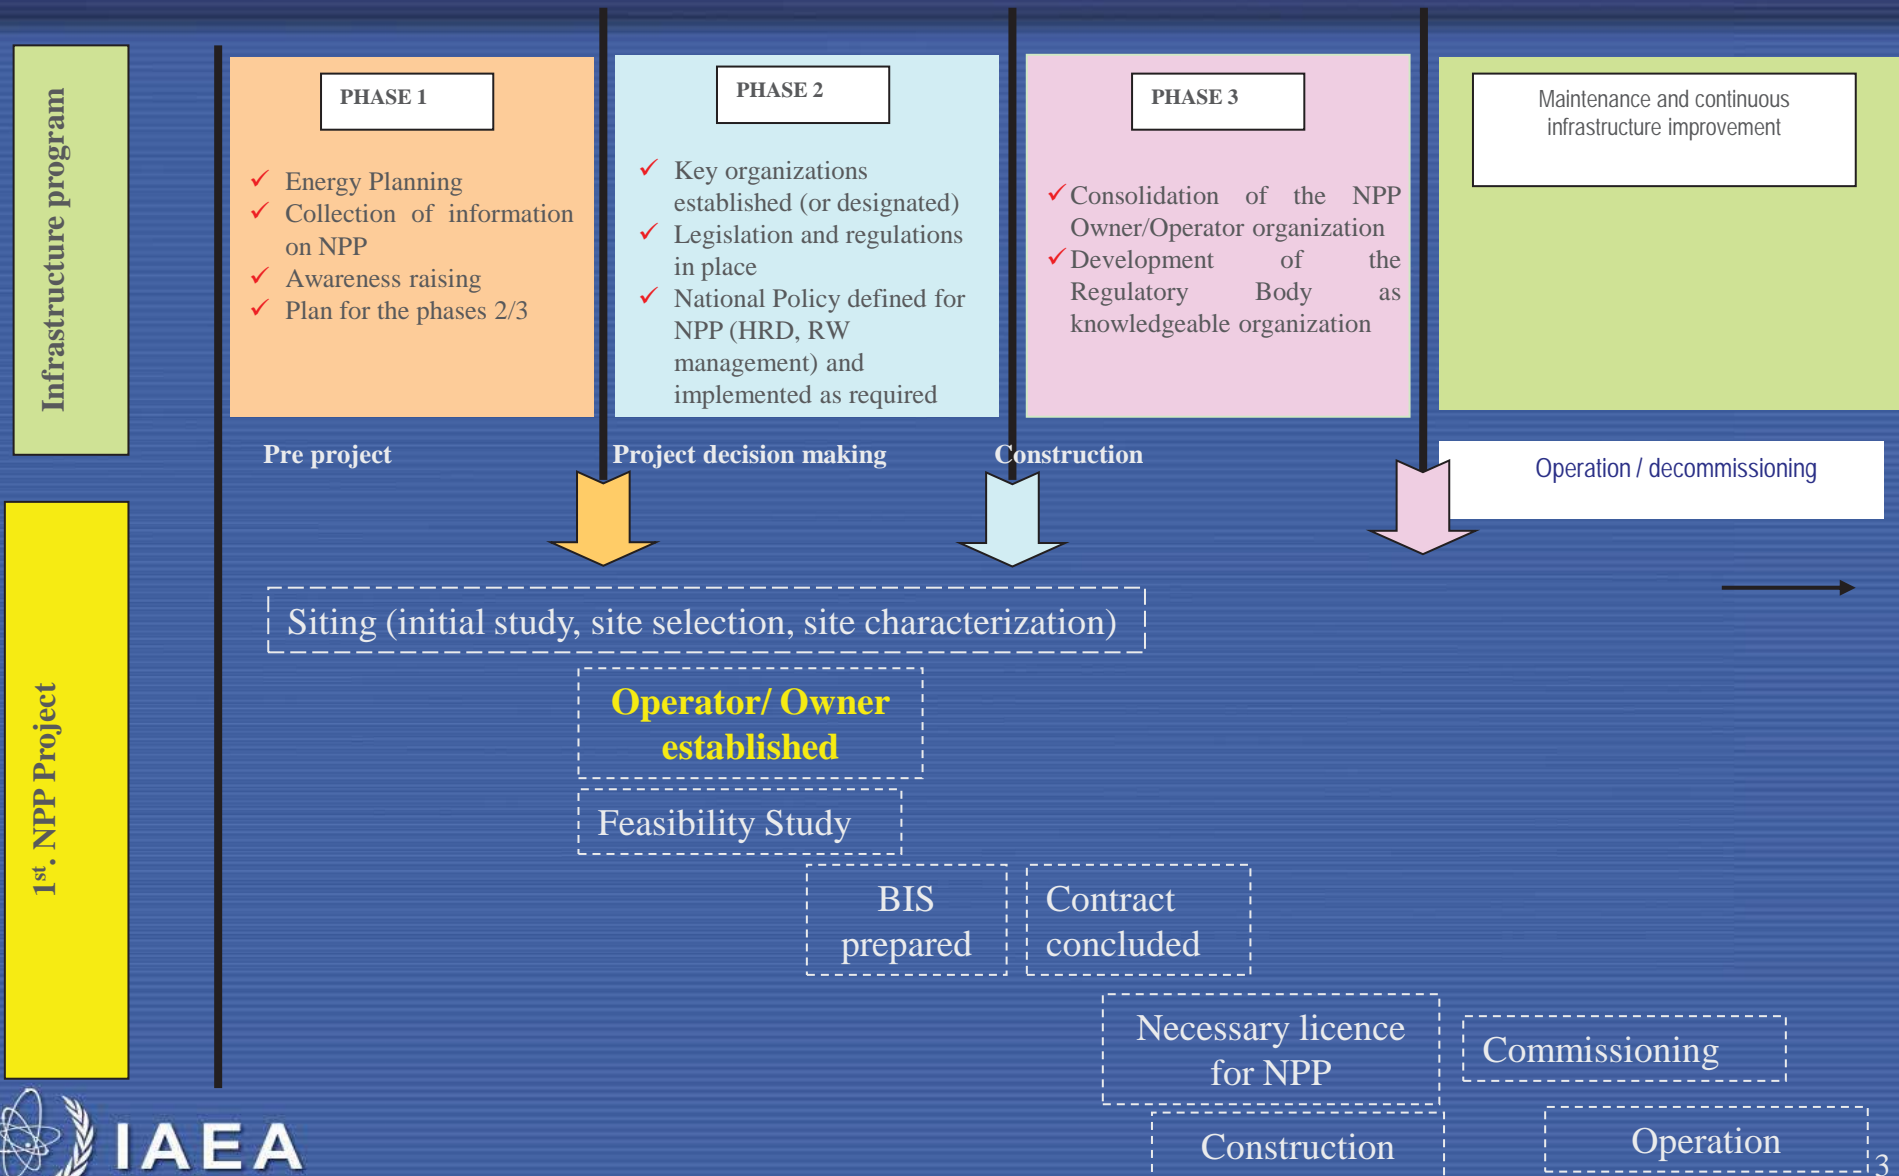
Infrastructure program

PHASE 1

✓ Energy Planning
✓ Collection of information on NPP
✓ Awareness raising
✓ Plan for the phases 2/3

PHASE 2

✓ Key organizations established (or designated)
✓ Legislation and regulations in place
✓ National Policy defined for NPP (HRD, RW management) and implemented as required

PHASE 3

✓ Consolidation of the NPP Owner/Operator organization
✓ Development of the Regulatory Body as knowledgeable organization

Maintenance and continuous infrastructure improvement

Pre project

Project decision making

Construction

Operation / decommissioning

1$^{st}$. NPP Project

Siting (initial study, site selection, site characterization)

Operator/ Owner established

Feasibility Study

BIS prepared

Contract concluded

Necessary licence for NPP

Commissioning

Construction

Operation

IAEA

3